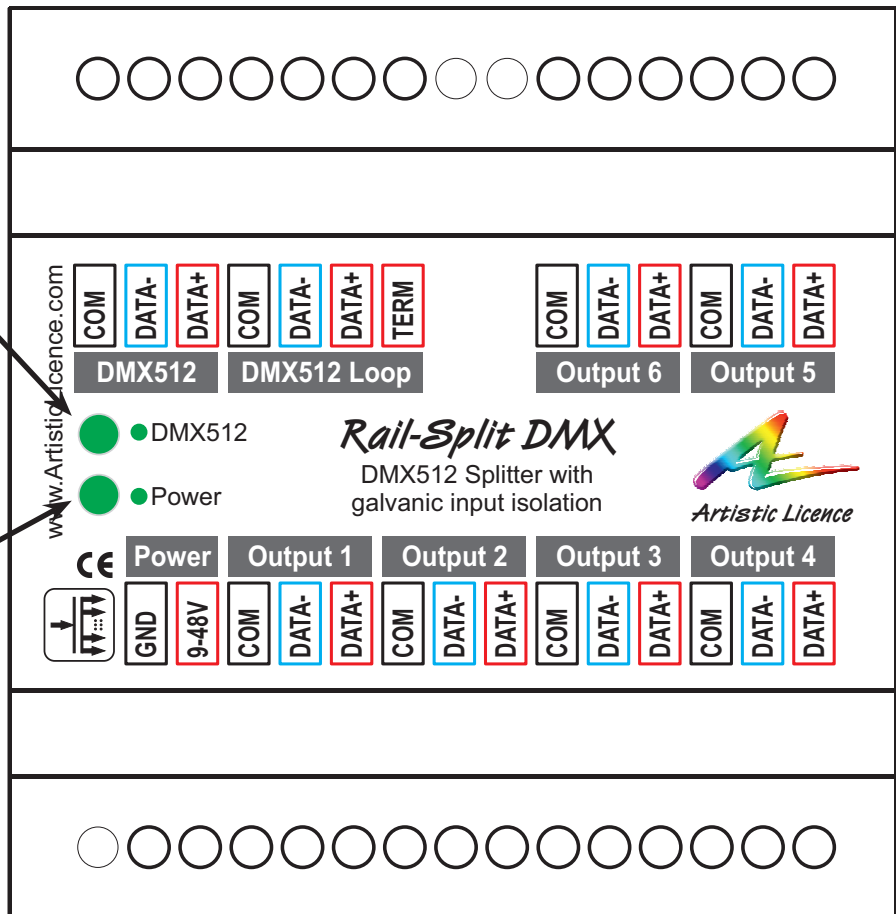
www.ArtisticLicence.com

COM DATA- DATA+ COM DATA- DATA+ TERM COM DATA- DATA+ COM DATA- DATA+

DMX512 DMX512 Loop Output 6 Output 5

DMX512

Power

Rail-Split DMX

DMX512 Splitter with galvanic input isolation

Artistic Licence

CE

Power Output 1 Output 2 Output 3 Output 4

GND 9-48V COM DATA- DATA+ COM DATA- DATA+ COM DATA- DATA+ COM DATA- DATA+